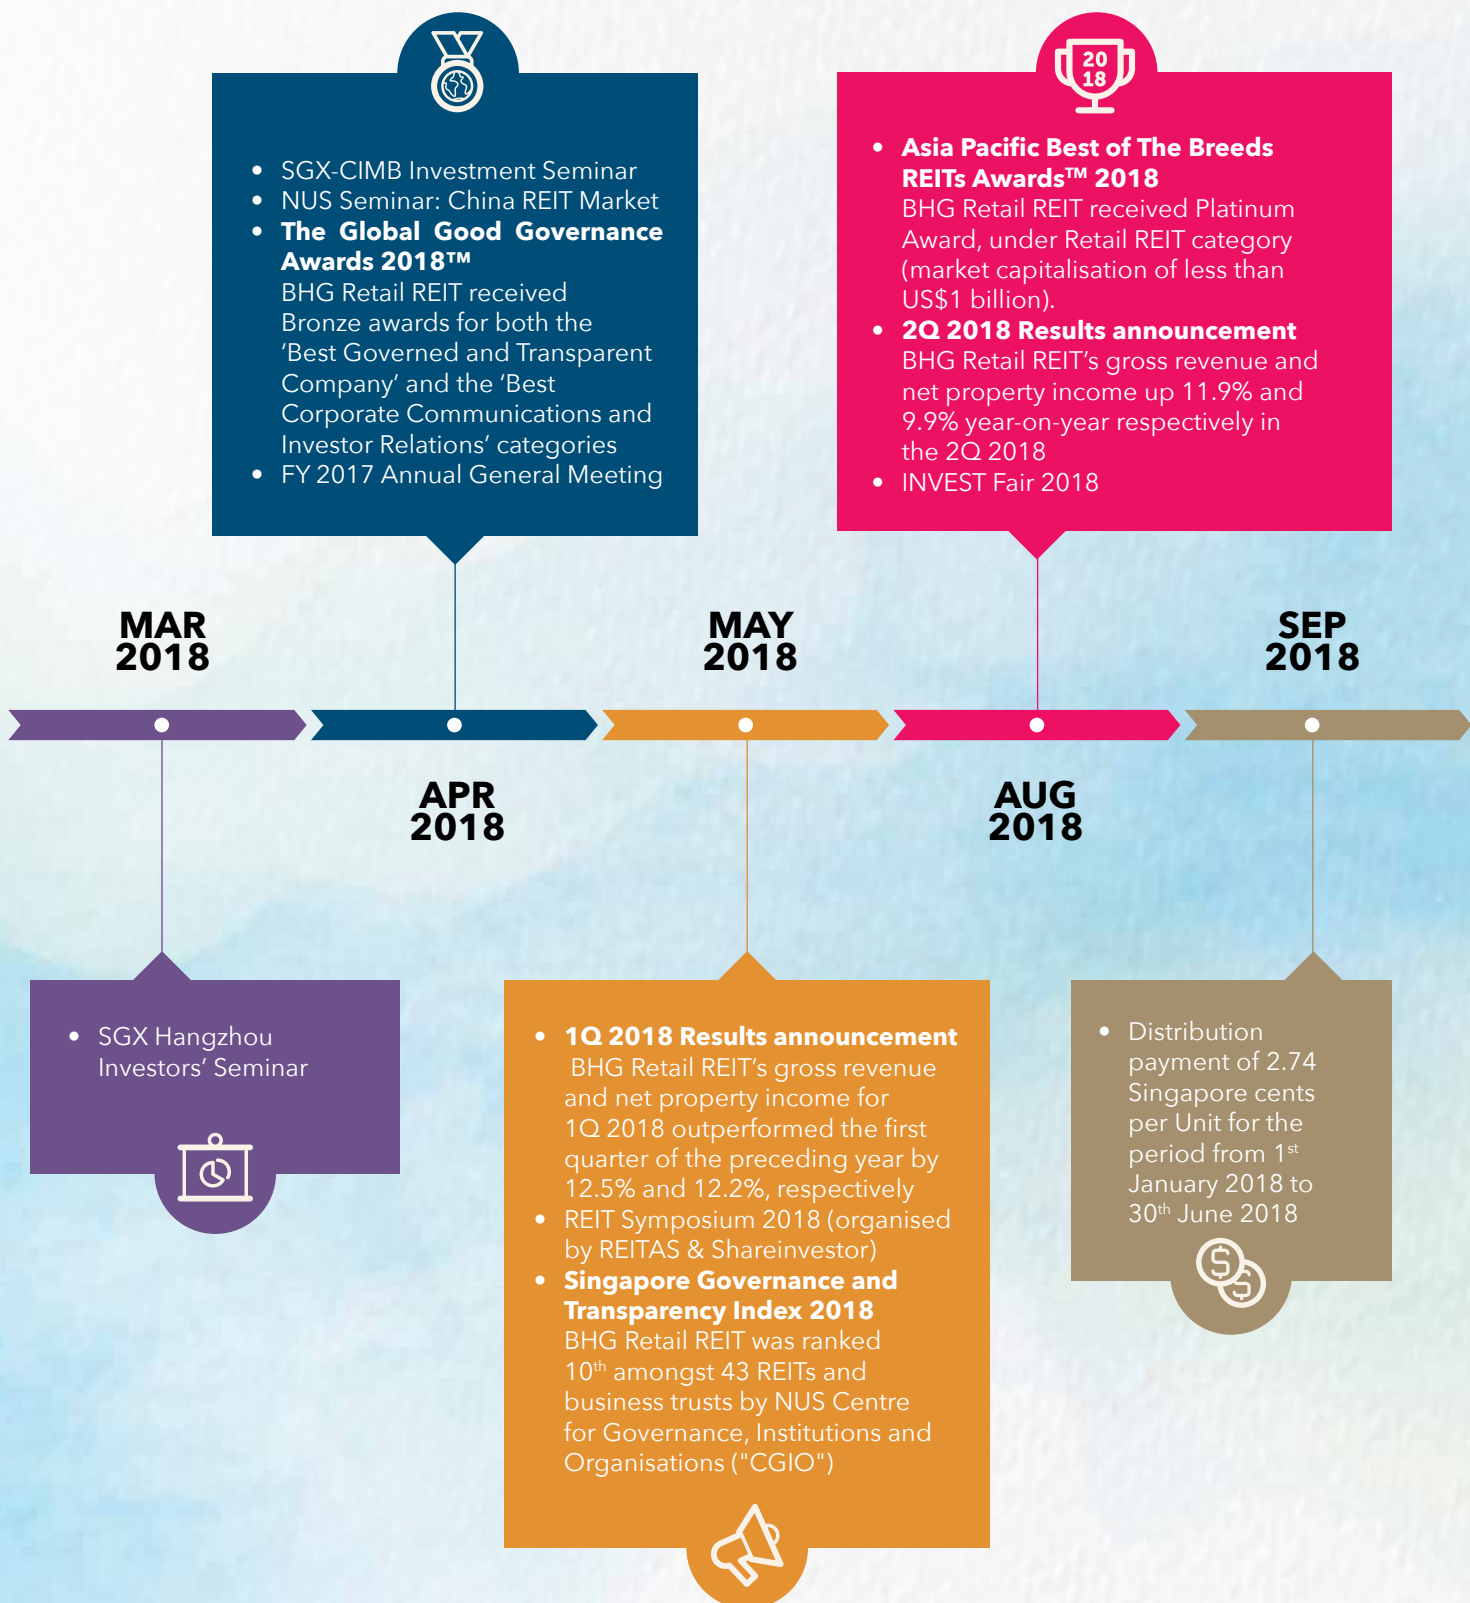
- SGX-CIMB Investment Seminar
- NUS Seminar: China REIT Market
- **The Global Good Governance Awards 2018™**
BHG Retail REIT received Bronze awards for both the 'Best Governed and Transparent Company' and the 'Best Corporate Communications and Investor Relations' categories
- FY 2017 Annual General Meeting

20 18

- **Asia Pacific Best of The Breeds REITs Awards™ 2018**
BHG Retail REIT received Platinum Award, under Retail REIT category (market capitalisation of less than US$1 billion).
- **2Q 2018 Results announcement**
BHG Retail REIT's gross revenue and net property income up 11.9% and 9.9% year-on-year respectively in the 2Q 2018
- INVEST Fair 2018

MAR 2018

MAY 2018

SEP 2018

APR 2018

AUG 2018

- SGX Hangzhou Investors' Seminar

- **1Q 2018 Results announcement**
BHG Retail REIT's gross revenue and net property income for 1Q 2018 outperformed the first quarter of the preceding year by 12.5% and 12.2%, respectively
- REIT Symposium 2018 (organised by REITAS & Shareinvestor)
- **Singapore Governance and Transparency Index 2018**
BHG Retail REIT was ranked 10$^{th}$ amongst 43 REITs and business trusts by NUS Centre for Governance, Institutions and Organisations ("CGIO")

- Distribution payment of 2.74 Singapore cents per Unit for the period from 1$^{st}$ January 2018 to 30$^{th}$ June 2018